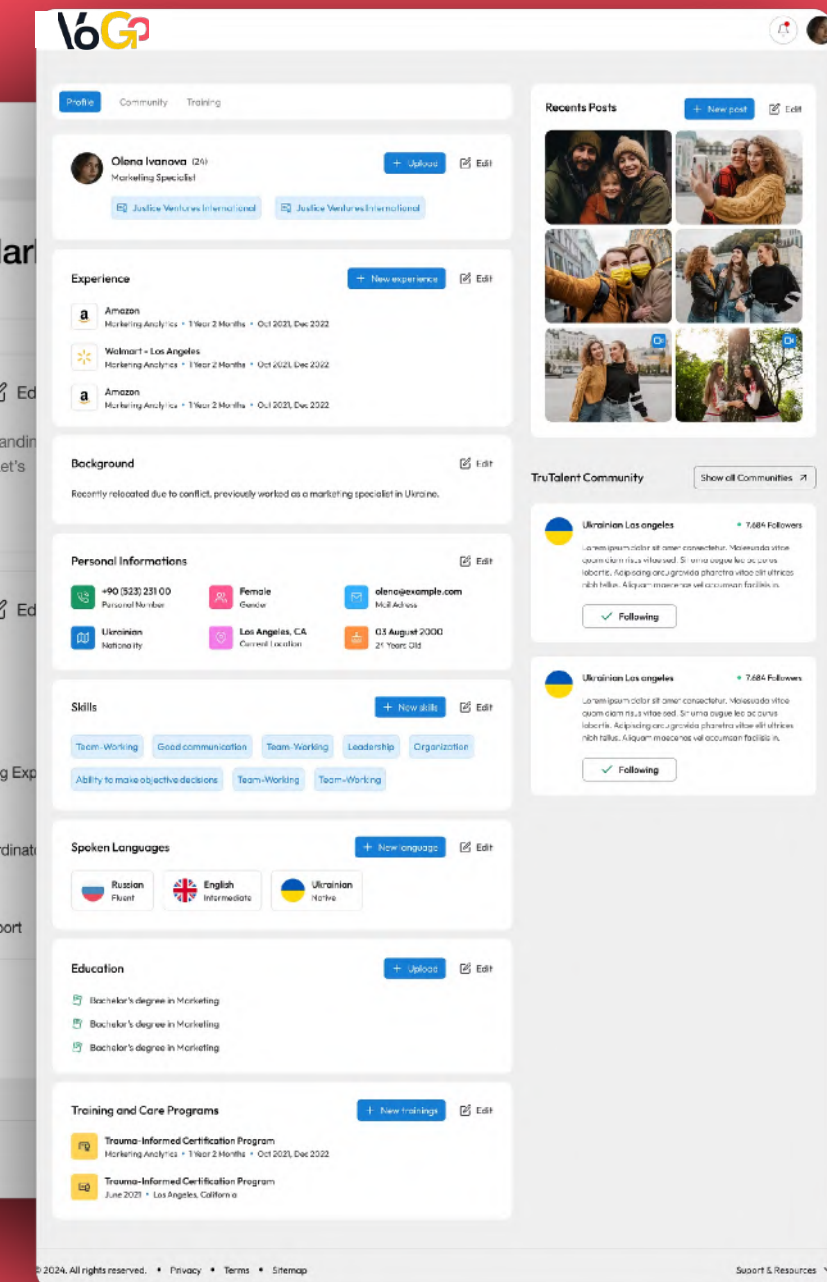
Profile Community Training

Olena Ivanova (24)
Marketing Specialist
+ Upload Edit
Justice Ventures International Justice Ventures International

Experience
+ New experience Edit
Amazon
Marketing Analytics • 1 Year 2 Months • Oct 2021, Dec 2022
Walmart - Los Angeles
Marketing Analytics • 1 Year 2 Months • Oct 2021, Dec 2022
Amazon
Marketing Analytics • 1 Year 2 Months • Oct 2021, Dec 2022

Background
Edit
Recently relocated due to conflict, previously worked as a marketing specialist in Ukraine.

Personal Informations
Edit
+90 (523) 231 00
Personal Number
Female
Gender
olena@example.com
Mail Adress
Ukrainian
Nationality
Los Angeles, CA
Current Location
03 August 2000
21 Years Old

Skills
+ New skills Edit
Team-Working Good communication Team-Working Leadership Organization
Ability to make objective decisions Team-Working Team-Working

Spoken Languages
+ New language Edit
Russian
Fluent
English
Intermediate
Ukrainian
Native

Education
+ Upload Edit
Bachelor's degree in Marketing
Bachelor's degree in Marketing
Bachelor's degree in Marketing

Training and Care Programs
+ New trainings Edit
Trauma-Informed Certification Program
Marketing Analytics • 1 Year 2 Months • Oct 2021, Dec 2022
Trauma-Informed Certification Program
June 2021 • Los Angeles, California

Recents Posts
+ New post Edit

TruTalent Community
Show all Communities

Ukrainian Los angeles
• 7.684 Followers
Lorem ipsum dolor sit amet consectetur. Malesuada vitae quam diam risus vitae sed. Sit urna augue leo ac purus lobortis. Adipiscing arcu gravida pharetra vitae elit ultrices nibh tellus. Aliquam maecenas vel accumsan facilisis in.
Following

Ukrainian Los angeles
• 7.684 Followers
Lorem ipsum dolor sit amet consectetur. Malesuada vitae quam diam risus vitae sed. Sit urna augue leo ac purus lobortis. Adipiscing arcu gravida pharetra vitae elit ultrices nibh tellus. Aliquam maecenas vel accumsan facilisis in.
Following

© 2024. All rights reserved. • Privacy • Terms • Sitemap
Suport & Resources